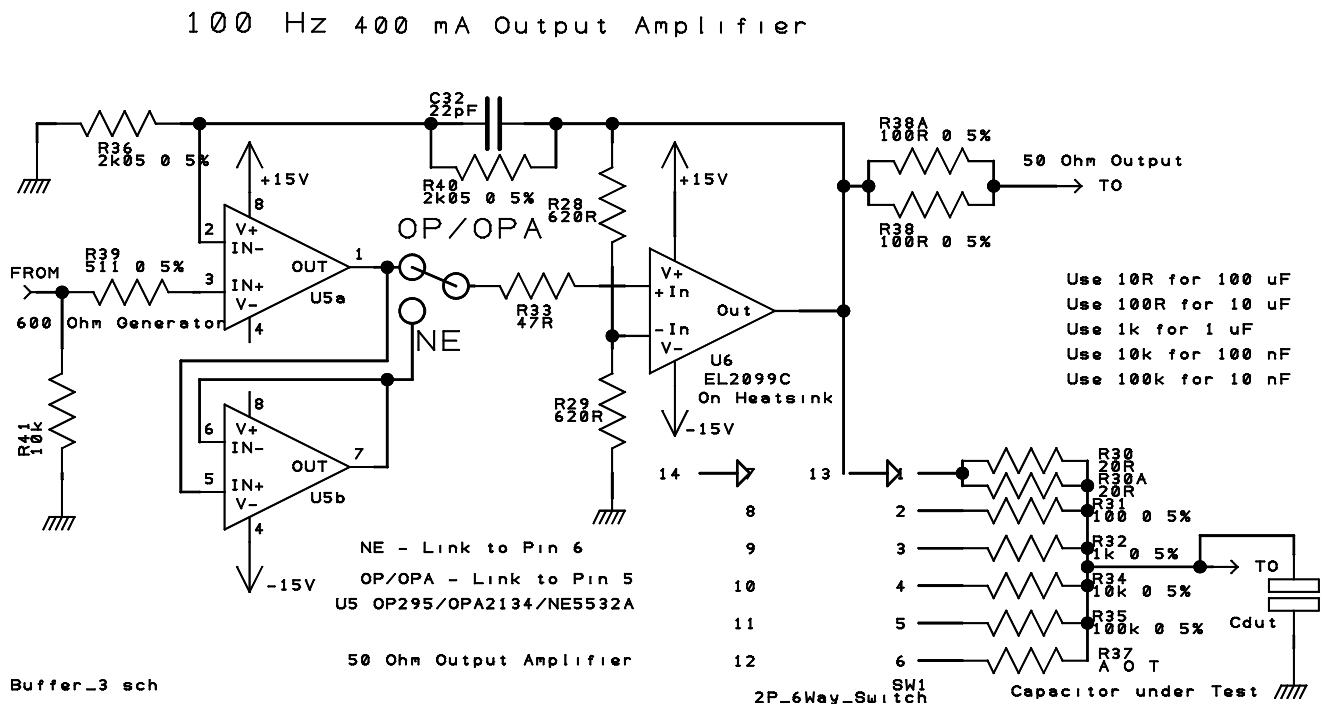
100 Hz 400 mA Output Amplifier

C32
22pF

R36
2k05 0 5%

R40
2k05 0 5%

R38A
100R 0 5%

50 Ohm Output

TO

R38
100R 0 5%

+15V

8

2

V+

IN-

1

OUT

3

IN+

V-

U5a

4

R39
511 0 5%

FROM

600 Ohm Generator

OP/OPA

NE

R28
620R

R33
47R

+15V

V+

+In

Out

-In

V-

U6
EL2099C
On Heatsink

-15V

R29
620R

R41
10k

8

6

V+

IN-

OUT

7

5

IN+

V-

U5b

4

-15V

Use 10R for 100 uF
Use 100R for 10 uF
Use 1k for 1 uF
Use 10k for 100 nF
Use 100k for 10 nF

14

7

13

1

R30
20R

R30A
20R

8

2

R31
100 0 5%

9

3

R32
1k 0 5%

10

4

R34
10k 0 5%

TO

11

5

R35
100k 0 5%

Cdut

12

6

R37
A O T

SW1
2P_6Way_Switch

NE - Link to Pin 6

OP/OPA - Link to Pin 5

U5 OP295/OPA2134/NE5532A

50 Ohm Output Amplifier

Buffer_3 sch

Capacitor under Test